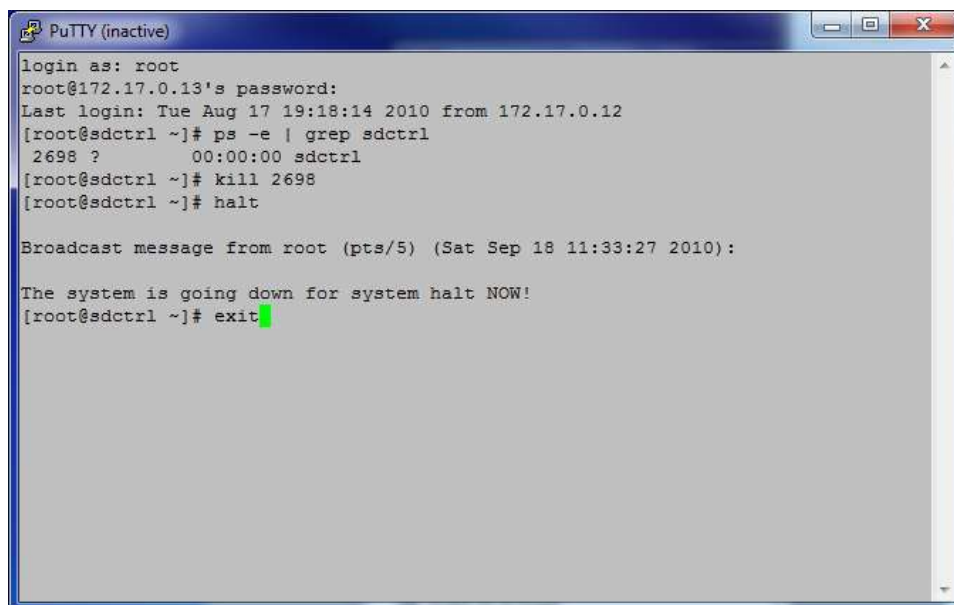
PuTTY (inactive)

login as: root
root@172.17.0.13's password:
Last login: Tue Aug 17 19:18:14 2010 from 172.17.0.12
[root@sdctrl ~]# ps -e | grep sdctrl
2698 ?        00:00:00 sdctrl
[root@sdctrl ~]# kill 2698
[root@sdctrl ~]# halt

Broadcast message from root (pts/5) (Sat Sep 18 11:33:27 2010):

The system is going down for system halt NOW!
[root@sdctrl ~]# exit